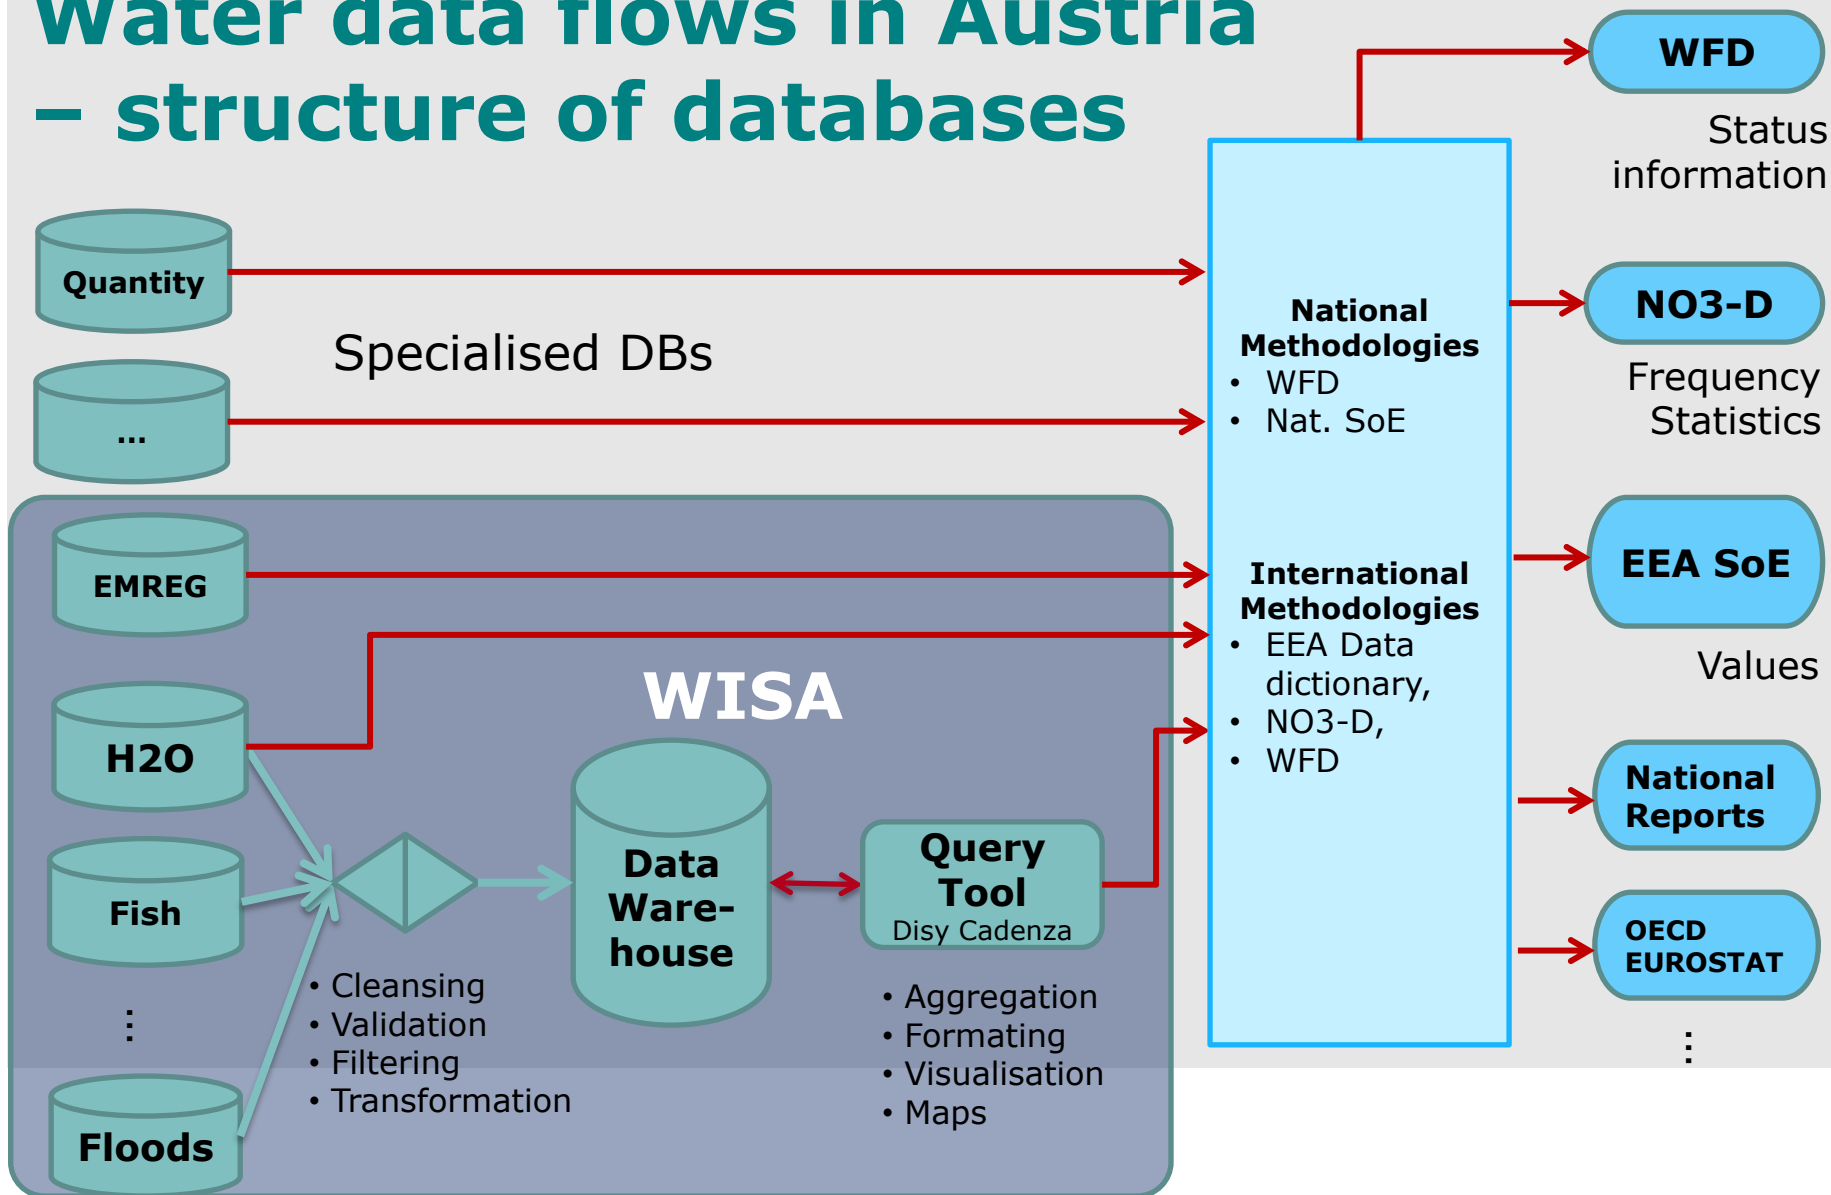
Water data flows in Austria – structure of databases

WFD

Status information

Quantity

Specialised DBs

...

National Methodologies
• WFD
• Nat. SoE

NO3-D

Frequency Statistics

EMREG

International Methodologies
• EEA Data dictionary,
• NO3-D,
• WFD

EEA SoE

Values

WISA

H2O

Fish

⋮

Floods

Data Ware-house

Query Tool
Disy Cadenza

National Reports

OECD EUROSTAT

⋮

• Cleansing
• Validation
• Filtering
• Transformation

• Aggregation
• Formating
• Visualisation
• Maps